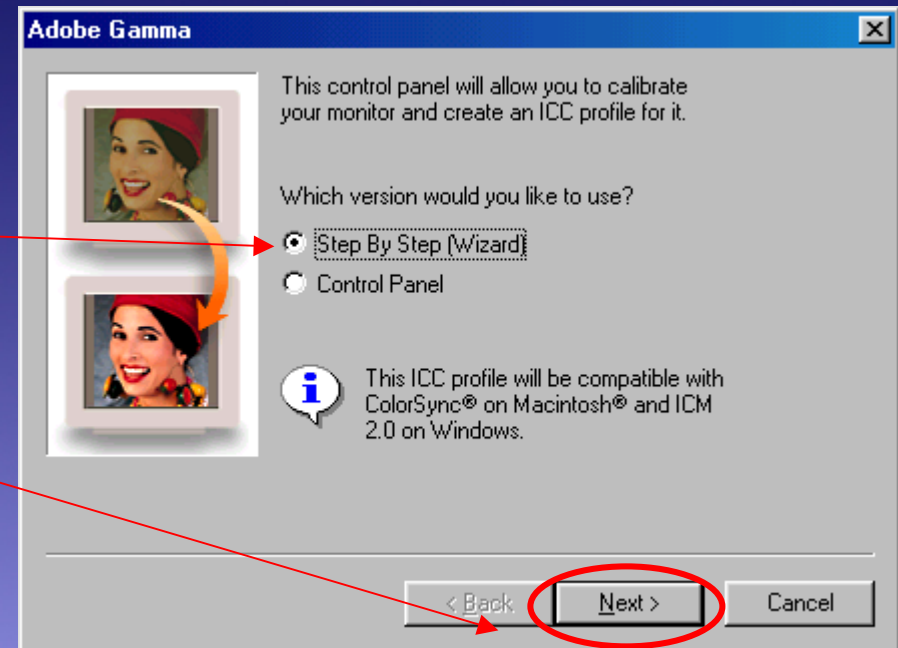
Adobe Gamma

This control panel will allow you to calibrate your monitor and create an ICC profile for it.

Which version would you like to use?

Step By Step (Wizard)

Control Panel

This ICC profile will be compatible with ColorSync® on Macintosh® and ICM 2.0 on Windows.

< Back

Next >

Cancel